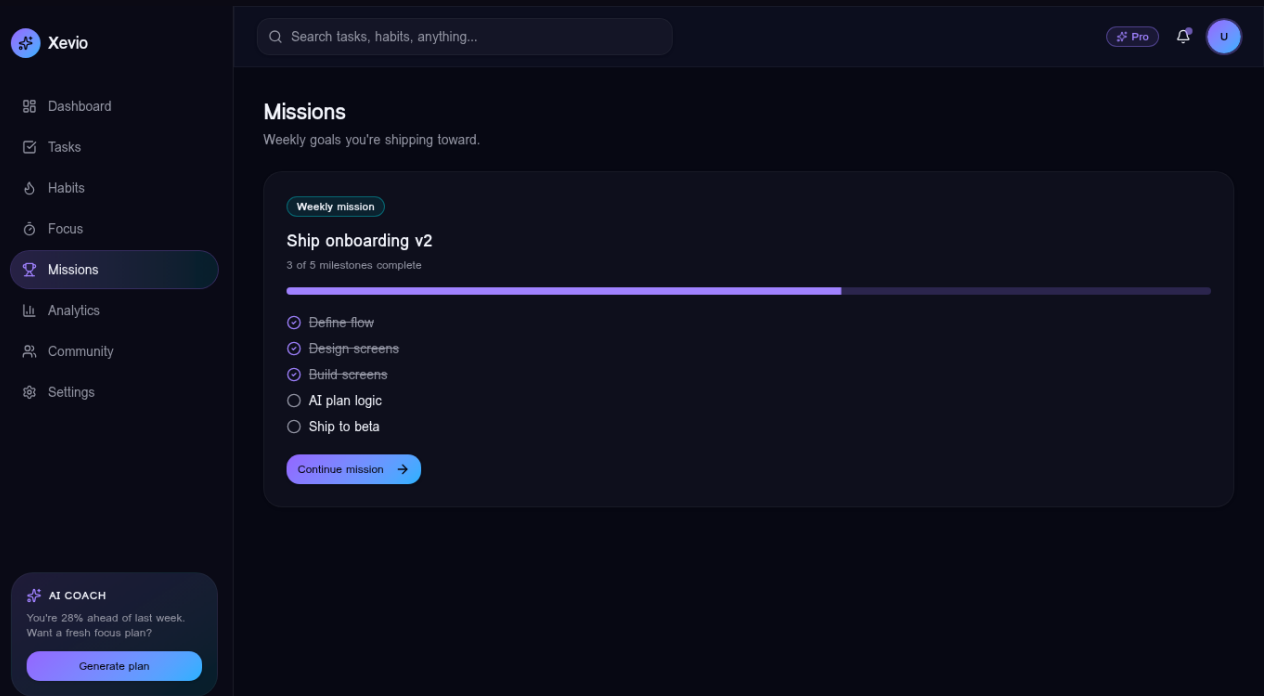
Xevio

Dashboard
Tasks
Habits
Focus
Missions
Analytics
Community
Settings

AI COACH
You're 28% ahead of last week. Want a fresh focus plan?
Generate plan

Search tasks, habits, anything...

Pro

U

Missions
Weekly goals you're shipping toward.

Weekly mission
Ship onboarding v2
3 of 5 milestones complete

Define flow
Design screens
Build screens
AI plan logic
Ship to beta

Continue mission